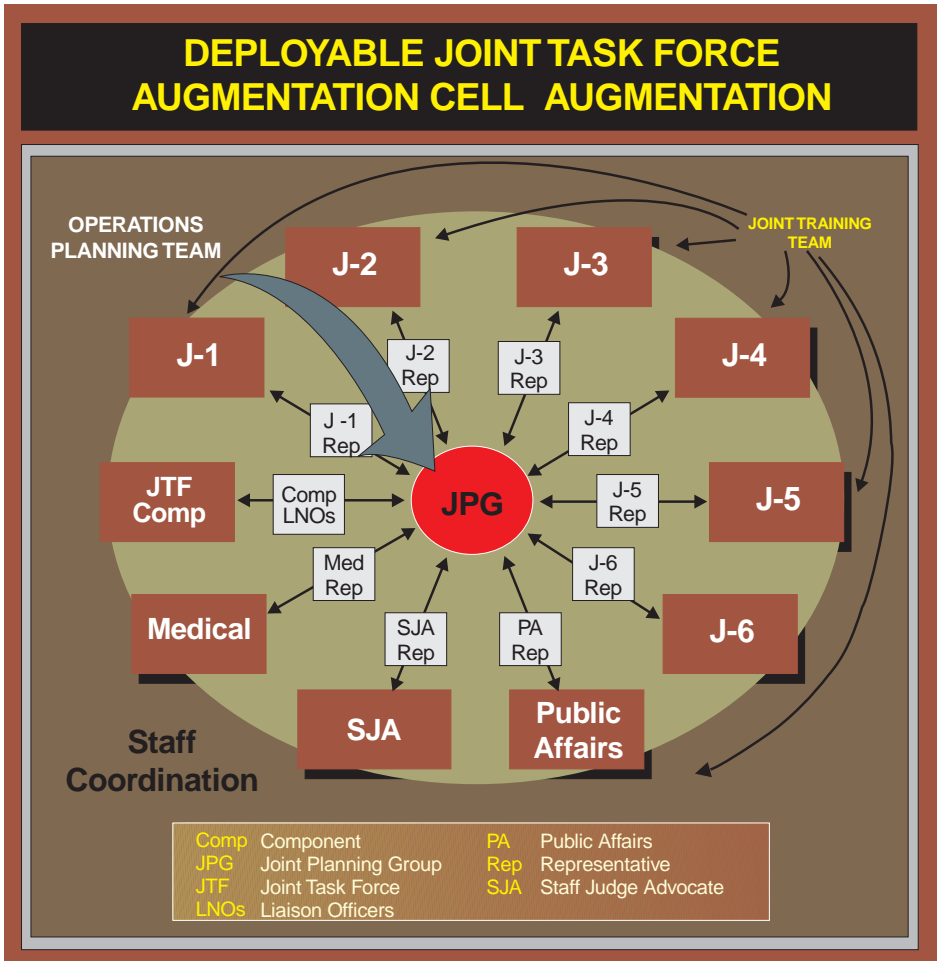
DEPLOYABLE JOINT TASK FORCE AUGMENTATION CELL AUGMENTATION

OPERATIONS PLANNING TEAM

JOINT TRAINING TEAM

J-2

J-3

J-1

J-4

J-2 Rep

J-3 Rep

J -1 Rep

J-4 Rep

JTF Comp

Comp LNOs

JPG

J-5 Rep

J-5

Med Rep

J-6 Rep

Medical

SJA Rep

PA Rep

J-6

SJA

Public Affairs

Staff Coordination

| | | | |
|---|---|---|---|
| Comp | Component | PA | Public Affairs |
| JPG | Joint Planning Group | Rep | Representative |
| JTF | Joint Task Force | SJA | Staff Judge Advocate |
| LNOs | Liaison Officers | | |